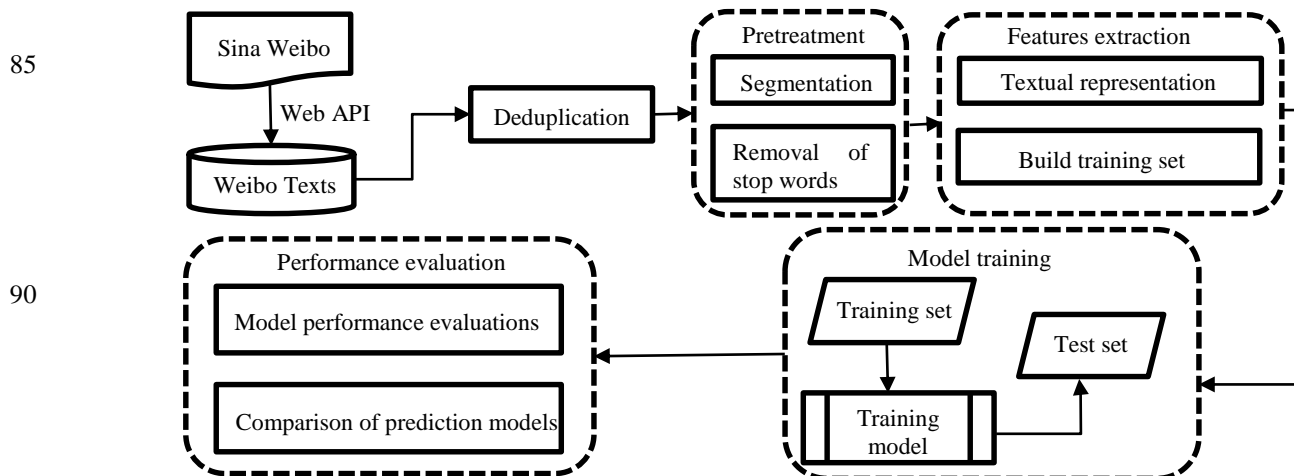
85

Sina Weibo

Web API

Weibo Texts

Deduplication

Pretreatment

Segmentation

Removal of stop words

Features extraction

Textual representation

Build training set

90

Performance evaluation

Model performance evaluations

Comparison of prediction models

Model training

Training set

Test set

Training model